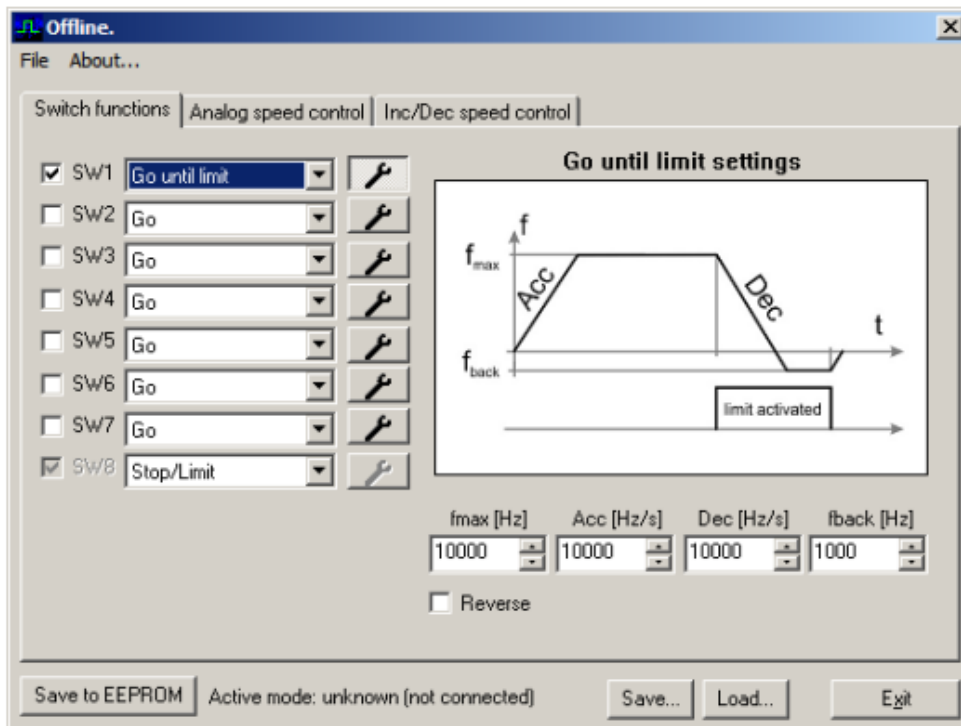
Offline.

File About...

Switch functions | Analog speed control | Inc/Dec speed control

SW1 Go until limit
SW2 Go
SW3 Go
SW4 Go
SW5 Go
SW6 Go
SW7 Go
SW8 Stop/Limit

Go until limit settings

f
$f_{max}$
Acc
Dec
t
$f_{back}$
limit activated

fmax [Hz] 10000
Acc [Hz/s] 10000
Dec [Hz/s] 10000
fback [Hz] 1000

Reverse

Save to EEPROM Active mode: unknown (not connected) Save... Load... Exit